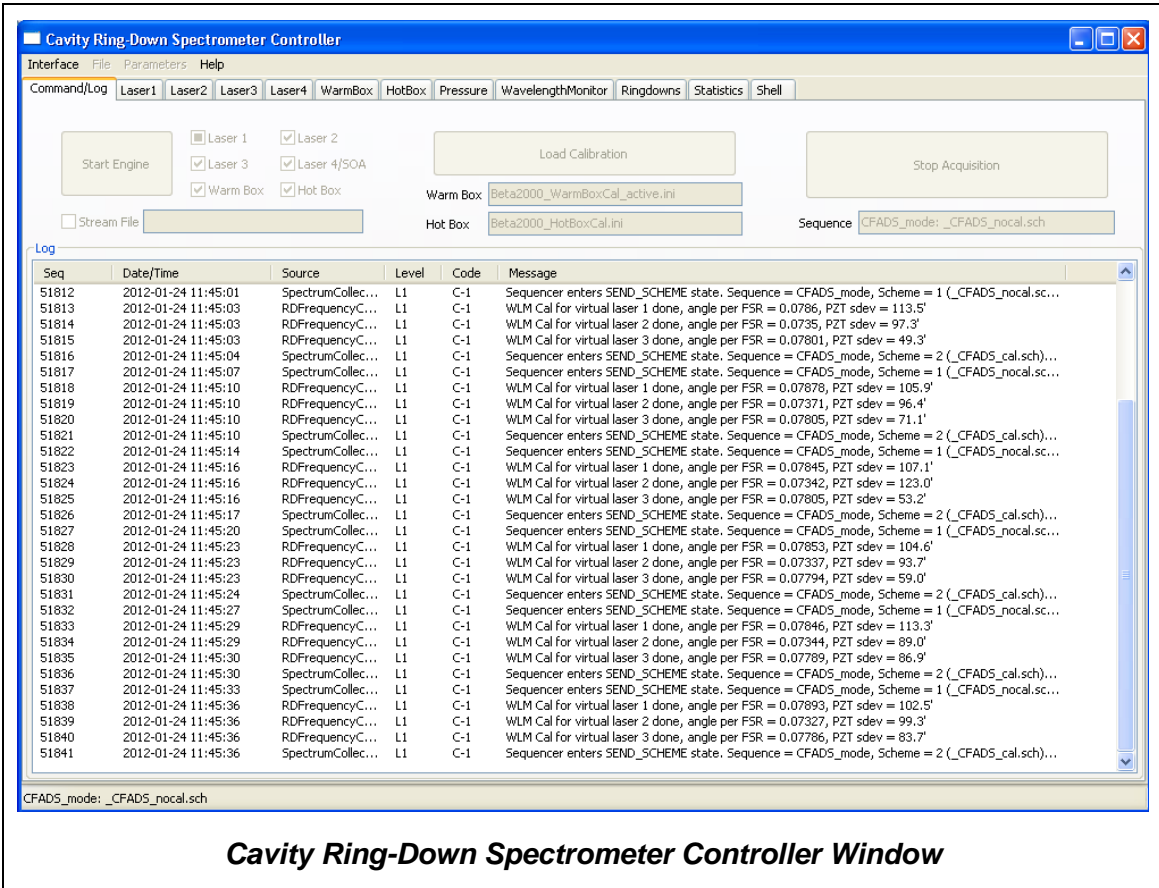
Cavity Ring-Down Spectrometer Controller

Interface File Parameters Help

Command/Log Laser1 Laser2 Laser3 Laser4 WarmBox HotBox Pressure WavelengthMonitor Ringdowns Statistics Shell

Start Engine

Laser 1 Laser 2 Laser 3 Laser 4/SOA Warm Box Hot Box

Load Calibration

Stop Acquisition

Stream File

Warm Box Beta2000_WarmBoxCal_active.ini

Hot Box Beta2000_HotBoxCal.ini

Sequence CFADS_mode: _CFADS_nocal.sch

Log

| Seq | Date/Time | Source | Level | Code | Message |
|---|---|---|---|---|---|
| 51812 | 2012-01-24 11:45:01 | SpectrumCollec... | L1 | C-1 | Sequencer enters SEND_SCHEME state. Sequence = CFADS_mode, Scheme = 1 (_CFADS_nocal.sc... |
| 51813 | 2012-01-24 11:45:03 | RDFrequencyC... | L1 | C-1 | WLM Cal for virtual laser 1 done, angle per FSR = 0.0786, PZT sdev = 113.5' |
| 51814 | 2012-01-24 11:45:03 | RDFrequencyC... | L1 | C-1 | WLM Cal for virtual laser 2 done, angle per FSR = 0.0735, PZT sdev = 97.3' |
| 51815 | 2012-01-24 11:45:03 | RDFrequencyC... | L1 | C-1 | WLM Cal for virtual laser 3 done, angle per FSR = 0.07801, PZT sdev = 49.3' |
| 51816 | 2012-01-24 11:45:04 | SpectrumCollec... | L1 | C-1 | Sequencer enters SEND_SCHEME state. Sequence = CFADS_mode, Scheme = 2 (_CFADS_cal.sch)... |
| 51817 | 2012-01-24 11:45:07 | SpectrumCollec... | L1 | C-1 | Sequencer enters SEND_SCHEME state. Sequence = CFADS_mode, Scheme = 1 (_CFADS_nocal.sc... |
| 51818 | 2012-01-24 11:45:10 | RDFrequencyC... | L1 | C-1 | WLM Cal for virtual laser 1 done, angle per FSR = 0.07878, PZT sdev = 105.9' |
| 51819 | 2012-01-24 11:45:10 | RDFrequencyC... | L1 | C-1 | WLM Cal for virtual laser 2 done, angle per FSR = 0.07371, PZT sdev = 96.4' |
| 51820 | 2012-01-24 11:45:10 | RDFrequencyC... | L1 | C-1 | WLM Cal for virtual laser 3 done, angle per FSR = 0.07805, PZT sdev = 71.1' |
| 51821 | 2012-01-24 11:45:10 | SpectrumCollec... | L1 | C-1 | Sequencer enters SEND_SCHEME state. Sequence = CFADS_mode, Scheme = 2 (_CFADS_cal.sch)... |
| 51822 | 2012-01-24 11:45:14 | SpectrumCollec... | L1 | C-1 | Sequencer enters SEND_SCHEME state. Sequence = CFADS_mode, Scheme = 1 (_CFADS_nocal.sc... |
| 51823 | 2012-01-24 11:45:16 | RDFrequencyC... | L1 | C-1 | WLM Cal for virtual laser 1 done, angle per FSR = 0.07845, PZT sdev = 107.1' |
| 51824 | 2012-01-24 11:45:16 | RDFrequencyC... | L1 | C-1 | WLM Cal for virtual laser 2 done, angle per FSR = 0.07342, PZT sdev = 123.0' |
| 51825 | 2012-01-24 11:45:16 | RDFrequencyC... | L1 | C-1 | WLM Cal for virtual laser 3 done, angle per FSR = 0.07805, PZT sdev = 53.2' |
| 51826 | 2012-01-24 11:45:17 | SpectrumCollec... | L1 | C-1 | Sequencer enters SEND_SCHEME state. Sequence = CFADS_mode, Scheme = 2 (_CFADS_cal.sch)... |
| 51827 | 2012-01-24 11:45:20 | SpectrumCollec... | L1 | C-1 | Sequencer enters SEND_SCHEME state. Sequence = CFADS_mode, Scheme = 1 (_CFADS_nocal.sc... |
| 51828 | 2012-01-24 11:45:23 | RDFrequencyC... | L1 | C-1 | WLM Cal for virtual laser 1 done, angle per FSR = 0.07853, PZT sdev = 104.6' |
| 51829 | 2012-01-24 11:45:23 | RDFrequencyC... | L1 | C-1 | WLM Cal for virtual laser 2 done, angle per FSR = 0.07337, PZT sdev = 93.7' |
| 51830 | 2012-01-24 11:45:23 | RDFrequencyC... | L1 | C-1 | WLM Cal for virtual laser 3 done, angle per FSR = 0.07794, PZT sdev = 59.0' |
| 51831 | 2012-01-24 11:45:24 | SpectrumCollec... | L1 | C-1 | Sequencer enters SEND_SCHEME state. Sequence = CFADS_mode, Scheme = 2 (_CFADS_cal.sch)... |
| 51832 | 2012-01-24 11:45:27 | SpectrumCollec... | L1 | C-1 | Sequencer enters SEND_SCHEME state. Sequence = CFADS_mode, Scheme = 1 (_CFADS_nocal.sc... |
| 51833 | 2012-01-24 11:45:29 | RDFrequencyC... | L1 | C-1 | WLM Cal for virtual laser 1 done, angle per FSR = 0.07846, PZT sdev = 113.3' |
| 51834 | 2012-01-24 11:45:29 | RDFrequencyC... | L1 | C-1 | WLM Cal for virtual laser 2 done, angle per FSR = 0.07344, PZT sdev = 89.0' |
| 51835 | 2012-01-24 11:45:30 | RDFrequencyC... | L1 | C-1 | WLM Cal for virtual laser 3 done, angle per FSR = 0.07789, PZT sdev = 86.9' |
| 51836 | 2012-01-24 11:45:30 | SpectrumCollec... | L1 | C-1 | Sequencer enters SEND_SCHEME state. Sequence = CFADS_mode, Scheme = 2 (_CFADS_cal.sch)... |
| 51837 | 2012-01-24 11:45:33 | SpectrumCollec... | L1 | C-1 | Sequencer enters SEND_SCHEME state. Sequence = CFADS_mode, Scheme = 1 (_CFADS_nocal.sc... |
| 51838 | 2012-01-24 11:45:36 | RDFrequencyC... | L1 | C-1 | WLM Cal for virtual laser 1 done, angle per FSR = 0.07893, PZT sdev = 102.5' |
| 51839 | 2012-01-24 11:45:36 | RDFrequencyC... | L1 | C-1 | WLM Cal for virtual laser 2 done, angle per FSR = 0.07327, PZT sdev = 99.3' |
| 51840 | 2012-01-24 11:45:36 | RDFrequencyC... | L1 | C-1 | WLM Cal for virtual laser 3 done, angle per FSR = 0.07786, PZT sdev = 83.7' |
| 51841 | 2012-01-24 11:45:36 | SpectrumCollec... | L1 | C-1 | Sequencer enters SEND_SCHEME state. Sequence = CFADS_mode, Scheme = 2 (_CFADS_cal.sch)... |

CFADS_mode: _CFADS_nocal.sch

Cavity Ring-Down Spectrometer Controller Window